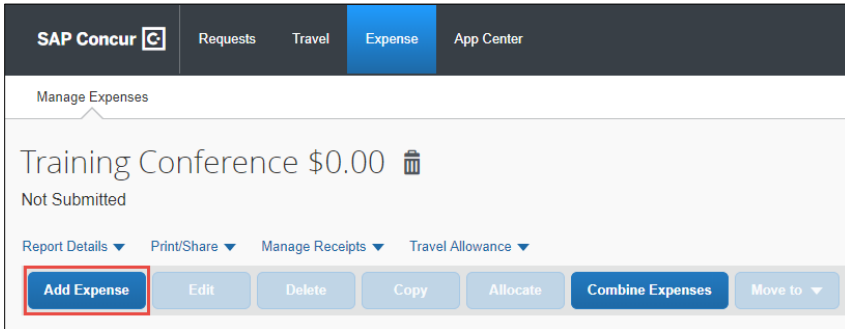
SAP Concur C

Requests Travel Expense App Center

Manage Expenses

Training Conference $0.00

Not Submitted

Report Details ▾ Print/Share ▾ Manage Receipts ▾ Travel Allowance ▾

Add Expense Edit Delete Copy Allocate Combine Expenses Move to ▾